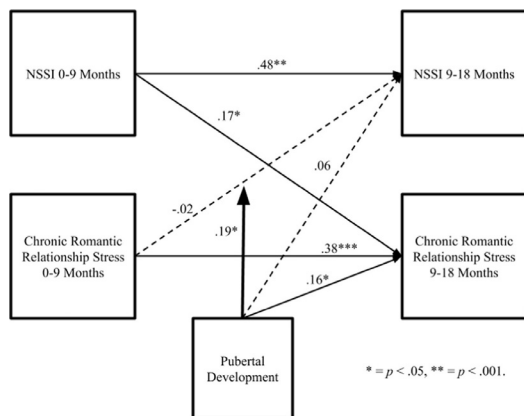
NSSI 0-9 Months

.48**

NSSI 9-18 Months

.17*

.06

-.02

.19*

Chronic Romantic Relationship Stress 0-9 Months

.38***

Chronic Romantic Relationship Stress 9-18 Months

.16*

Pubertal Development

* = $p < .05$, ** = $p < .001$.